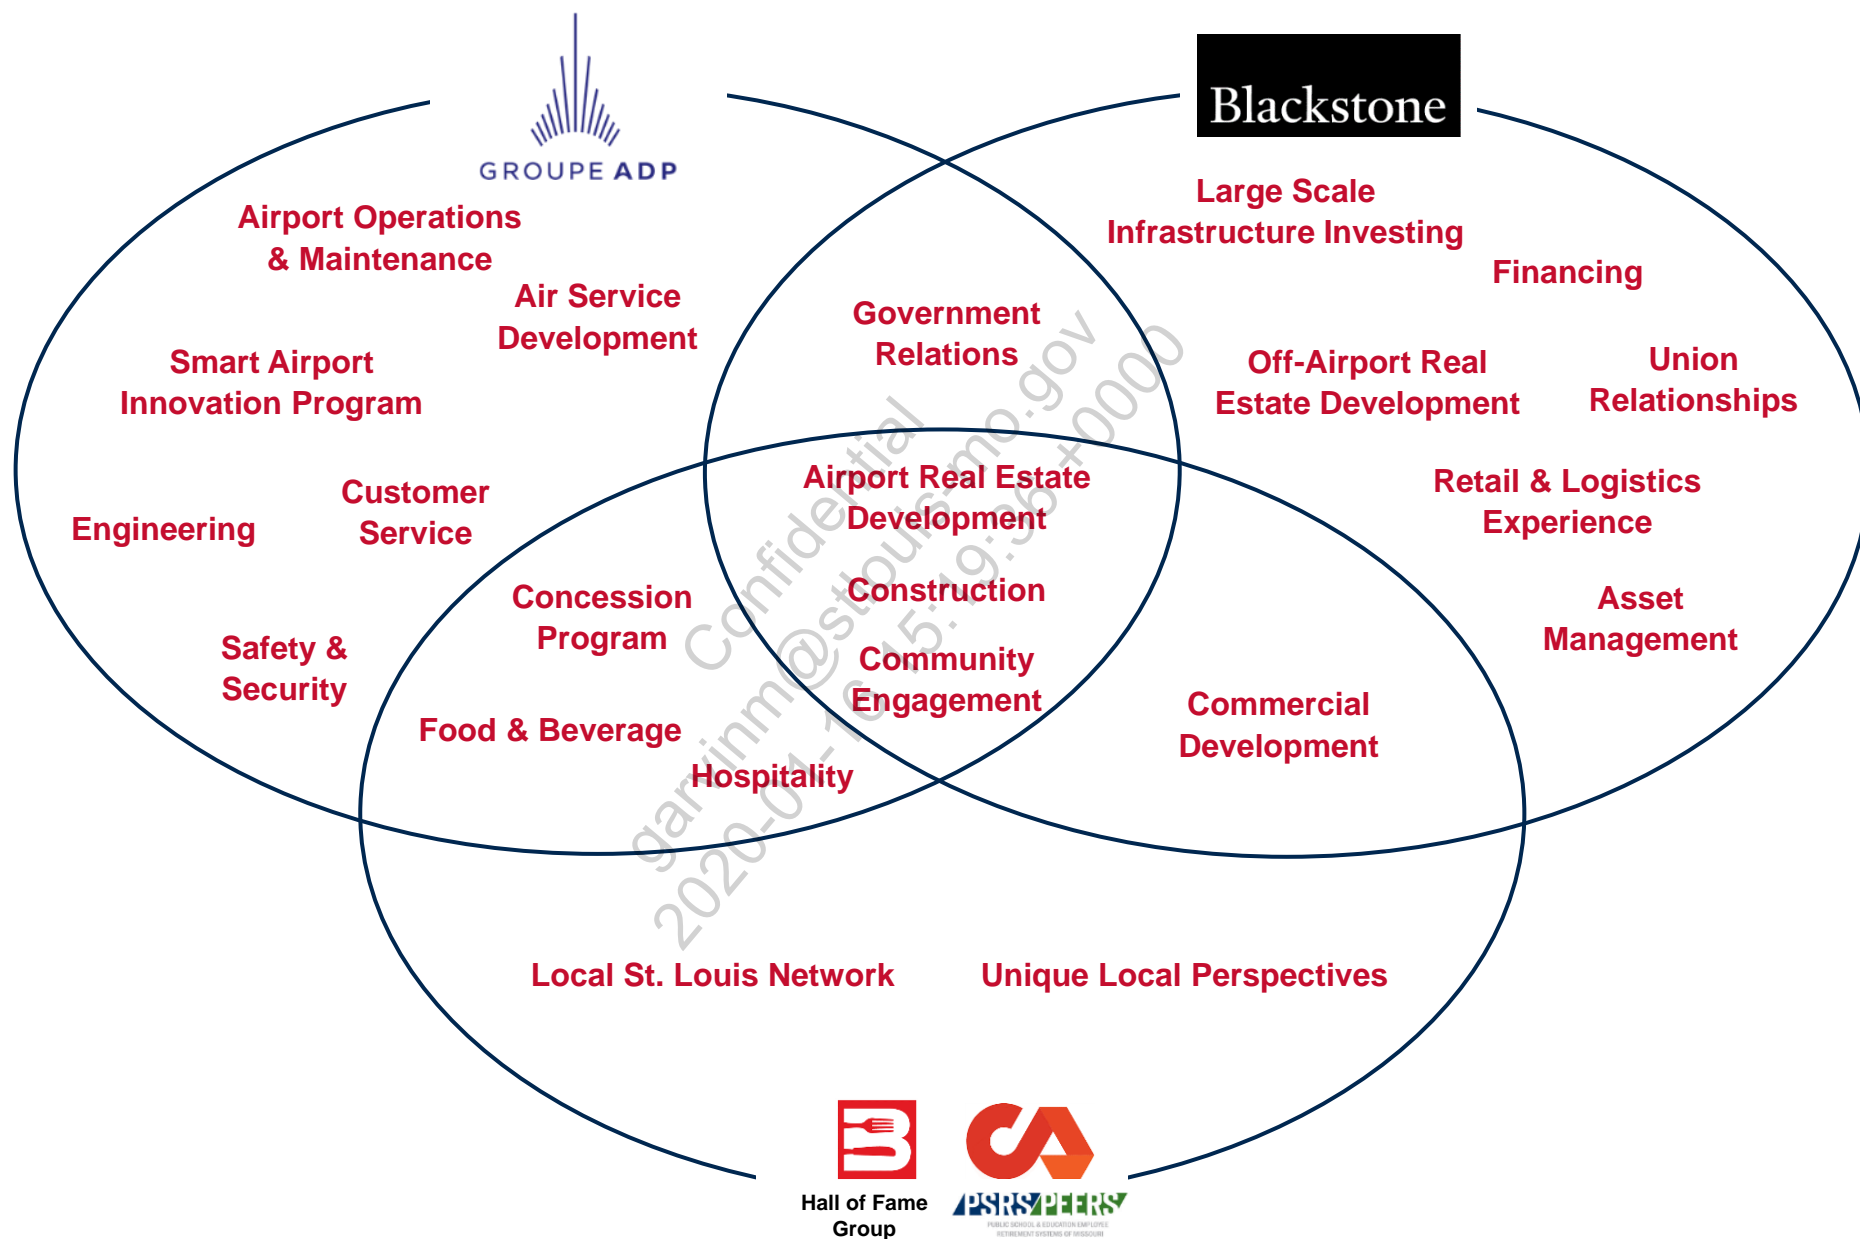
GROUPE ADP

Blackstone

Airport Operations & Maintenance

Air Service Development

Smart Airport Innovation Program

Customer Service

Engineering

Safety & Security

Large Scale Infrastructure Investing

Financing

Off-Airport Real Estate Development

Union Relationships

Retail & Logistics Experience

Asset Management

Government Relations

Airport Real Estate Development

Construction

Community Engagement

Concession Program

Food & Beverage

Hospitality

Commercial Development

Local St. Louis Network

Unique Local Perspectives

Confidential
garvinm@stlouis-mo.gov
2020-04-16 15:19:36 +0000

Hall of Fame Group

PSRS/PEERS
PUBLIC SCHOOL & EDUCATION EMPLOYEE RETIREMENT SYSTEMS OF MISSOURI